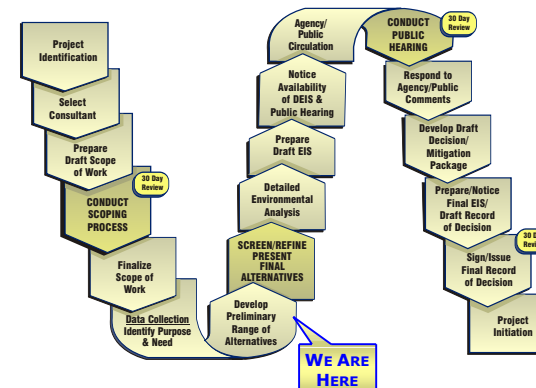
Project Identification

Select Consultant

Prepare Draft Scope of Work

30 Day Review

CONDUCT SCOPING PROCESS

Finalize Scope of Work

Data Collection Identify Purpose & Need

Develop Preliminary Range of Alternatives

WE ARE HERE

SCREEN/REFINE PRESENT FINAL ALTERNATIVES

Detailed Environmental Analysis

Prepare Draft EIS

Notice Availability of DEIS & Public Hearing

Agency/ Public Circulation

CONDUCT PUBLIC HEARING

30 Day Review

Respond to Agency/Public Comments

Develop Draft Decision/ Mitigation Package

Prepare/Notice Final EIS/ Draft Record of Decision

30 D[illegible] Revie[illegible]

Sign/Issue Final Record of Decision

Project Initiation